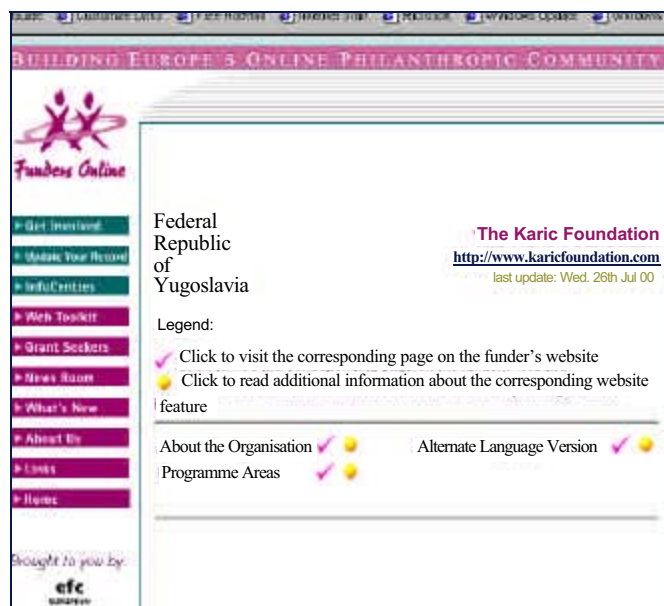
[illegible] Customize Links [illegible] Free Hotmail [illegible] Internet Start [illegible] Microsoft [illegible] Windows Update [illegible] Windows

BUILDING EUROPE'S ONLINE PHILANTHROPIC COMMUNITY

Funders Online

▸ Get Involved
▸ Update Your Record
▸ InfoCentres
▸ Web Toolkit
▸ Grant Seekers
▸ News Room
▸ What's New
▸ About Us
▸ Links
▸ Home

Brought to you by:
efc
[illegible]

Federal Republic of Yugoslavia

The Karic Foundation
http://www.karicfoundation.com
last update: Wed. 26th Jul 00

Legend:

Click to visit the corresponding page on the funder's website
Click to read additional information about the corresponding website feature

About the Organisation
Alternate Language Version
Programme Areas